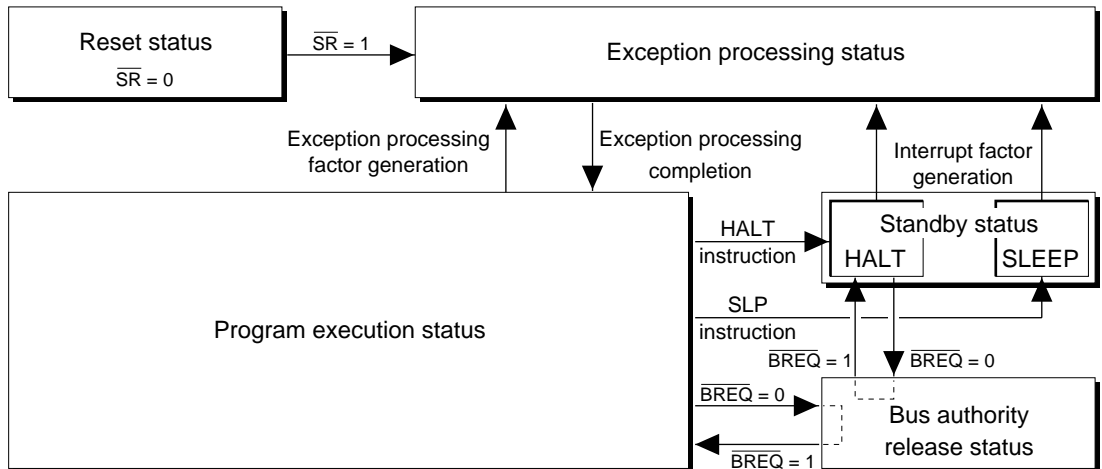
Reset status

$\overline{SR} = 0$

$\overline{SR} = 1$

Exception processing status

Exception processing factor generation

Exception processing completion

Interrupt factor generation

Standby status

HALT instruction

HALT

SLEEP

SLP instruction

Program execution status

$\overline{BREQ} = 1$

$\overline{BREQ} = 0$

$\overline{BREQ} = 0$

Bus authority release status

$\overline{BREQ} = 1$